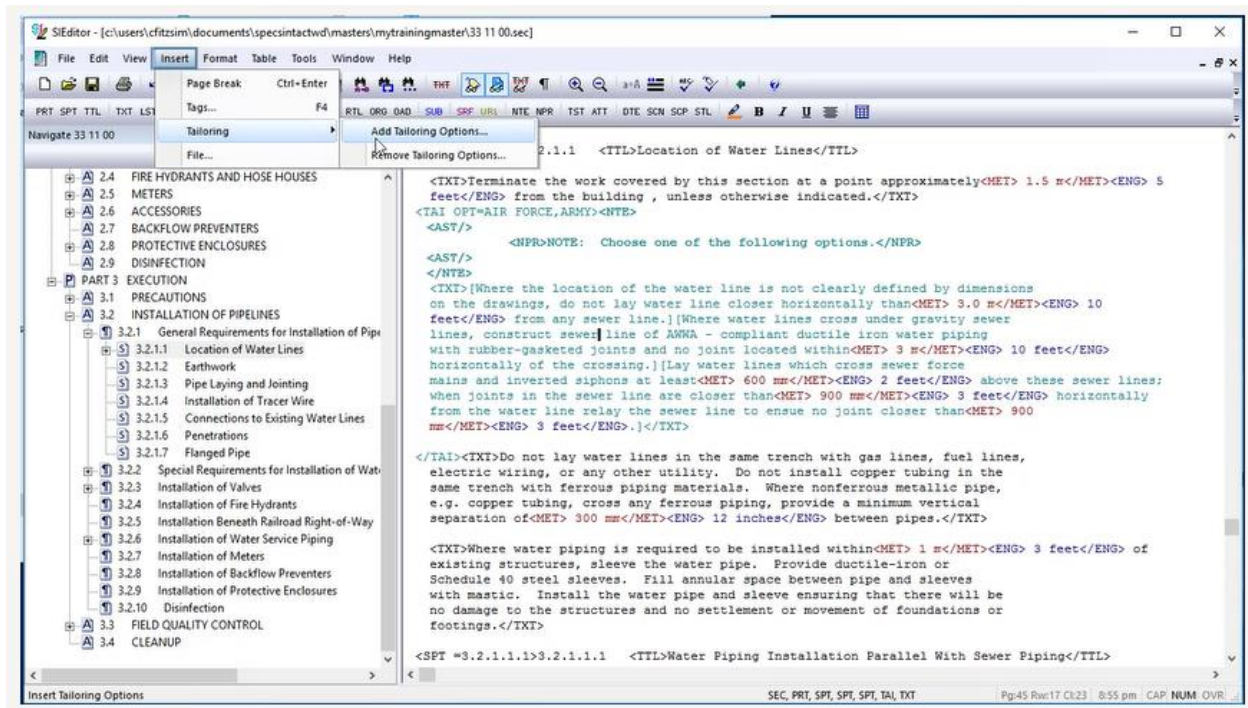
SIEditor - [c:\users\cfitzsim\documents\specsintactwd\masters\mytrainingmaster\33 11 00.sec]

File Edit View Insert Format Table Tools Window Help

PRT SPT TTL TXT LST RTL ORG OAD SUB SRF URL NTE NPR TST ATT DTE SCN SCP STL B I U

Page Break Ctrl+Enter
Tags... F4
Tailoring
File...

Add Tailoring Options...
Remove Tailoring Options...

Navigate 33 11 00

A 2.4 FIRE HYDRANTS AND HOSE HOUSES
A 2.5 METERS
A 2.6 ACCESSORIES
A 2.7 BACKFLOW PREVENTERS
A 2.8 PROTECTIVE ENCLOSURES
A 2.9 DISINFECTION
P PART 3 EXECUTION
A 3.1 PRECAUTIONS
A 3.2 INSTALLATION OF PIPELINES
¶ 3.2.1 General Requirements for Installation of Pipe
S 3.2.1.1 Location of Water Lines
S 3.2.1.2 Earthwork
S 3.2.1.3 Pipe Laying and Jointing
S 3.2.1.4 Installation of Tracer Wire
S 3.2.1.5 Connections to Existing Water Lines
S 3.2.1.6 Penetrations
S 3.2.1.7 Flanged Pipe
¶ 3.2.2 Special Requirements for Installation of Wat
¶ 3.2.3 Installation of Valves
¶ 3.2.4 Installation of Fire Hydrants
¶ 3.2.5 Installation Beneath Railroad Right-of-Way
¶ 3.2.6 Installation of Water Service Piping
¶ 3.2.7 Installation of Meters
¶ 3.2.8 Installation of Backflow Preventers
¶ 3.2.9 Installation of Protective Enclosures
¶ 3.2.10 Disinfection
A 3.3 FIELD QUALITY CONTROL
A 3.4 CLEANUP

3.2.1.1 <TTL>Location of Water Lines</TTL>

<TXT>Terminate the work covered by this section at a point approximately<MET> 1.5 m</MET><ENG> 5 feet</ENG> from the building , unless otherwise indicated.</TXT>
<TAI OPT=AIR FORCE,ARMY><NTE>
<AST/>
<NPR>NOTE: Choose one of the following options.</NPR>
<AST/>
</NTE>
<TXT>[Where the location of the water line is not clearly defined by dimensions on the drawings, do not lay water line closer horizontally than<MET> 3.0 m</MET><ENG> 10 feet</ENG> from any sewer line.][Where water lines cross under gravity sewer lines, construct sewer line of AWWA - compliant ductile iron water piping with rubber-gasketed joints and no joint located within<MET> 3 m</MET><ENG> 10 feet</ENG> horizontally of the crossing.][Lay water lines which cross sewer force mains and inverted siphons at least<MET> 600 mm</MET><ENG> 2 feet</ENG> above these sewer lines; when joints in the sewer line are closer than<MET> 900 mm</MET><ENG> 3 feet</ENG> horizontally from the water line relay the sewer line to ensue no joint closer than<MET> 900 mm</MET><ENG> 3 feet</ENG>.]</TXT>

</TAI><TXT>Do not lay water lines in the same trench with gas lines, fuel lines, electric wiring, or any other utility. Do not install copper tubing in the same trench with ferrous piping materials. Where nonferrous metallic pipe, e.g. copper tubing, cross any ferrous piping, provide a minimum vertical separation of<MET> 300 mm</MET><ENG> 12 inches</ENG> between pipes.</TXT>

<TXT>Where water piping is required to be installed within<MET> 1 m</MET><ENG> 3 feet</ENG> of existing structures, sleeve the water pipe. Provide ductile-iron or Schedule 40 steel sleeves. Fill annular space between pipe and sleeves with mastic. Install the water pipe and sleeve ensuring that there will be no damage to the structures and no settlement or movement of foundations or footings.</TXT>

<SPT =3.2.1.1.1>3.2.1.1.1 <TTL>Water Piping Installation Parallel With Sewer Piping</TTL>

Insert Tailoring Options
SEC, PRT, SPT, SPT, SPT, TAI, TXT
Pg:45 Rw:17 Cl:23 8:55 pm CAP NUM OVR